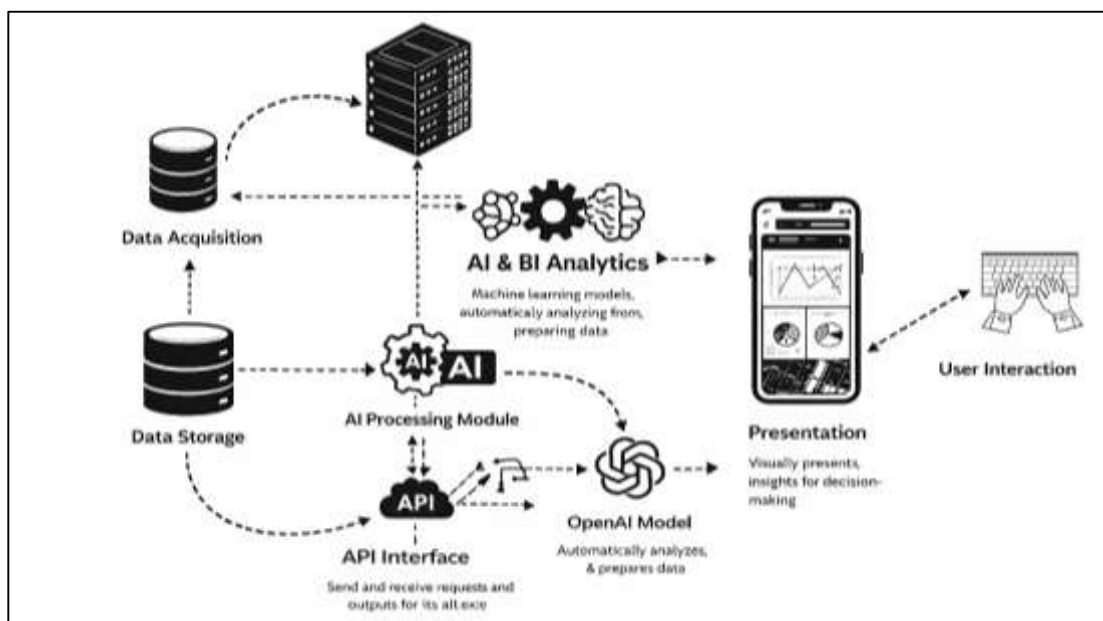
Data Acquisition

AI & BI Analytics

Machine learning models, automaticaly analyzing fron, preparing data

Data Storage

AI

AI Processing Module

API

API Interface

Send and receive requests and outputs for its alt.exce

OpenAI Model

Automatically analyzes, & prepares data

Presentation

Visually presents, insights for decision-making

User Interaction